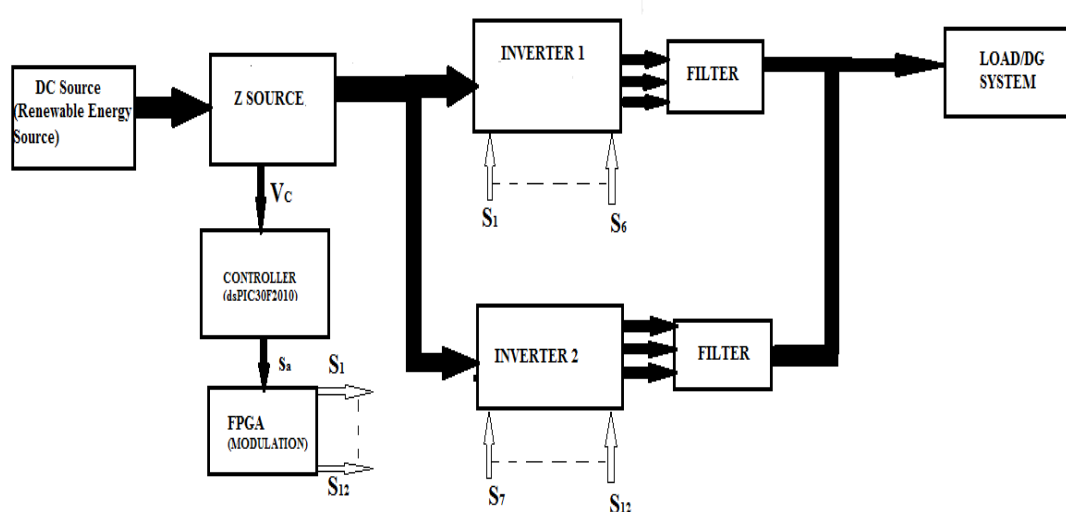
DC Source (Renewable Energy Source)

Z SOURCE

$V_C$

CONTROLLER (dsPIC30F2010)

$S_a$

FPGA (MODULATION)

$S_1$

$S_{12}$

INVERTER 1

$S_1$

$S_6$

FILTER

LOAD/DG SYSTEM

INVERTER 2

$S_7$

$S_{12}$

FILTER